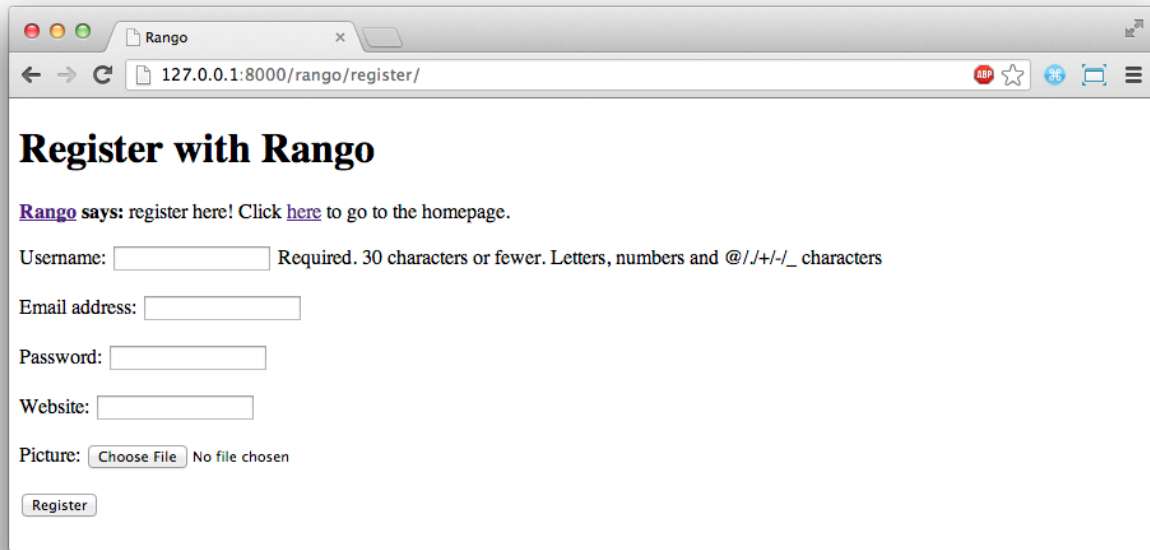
Rango ×

127.0.0.1:8000/rango/register/

ABP

Register with Rango

Rango says: register here! Click here to go to the homepage.

Username: Required. 30 characters or fewer. Letters, numbers and @/./+/-/_ characters

Email address:

Password:

Website:

Picture: Choose File No file chosen

Register